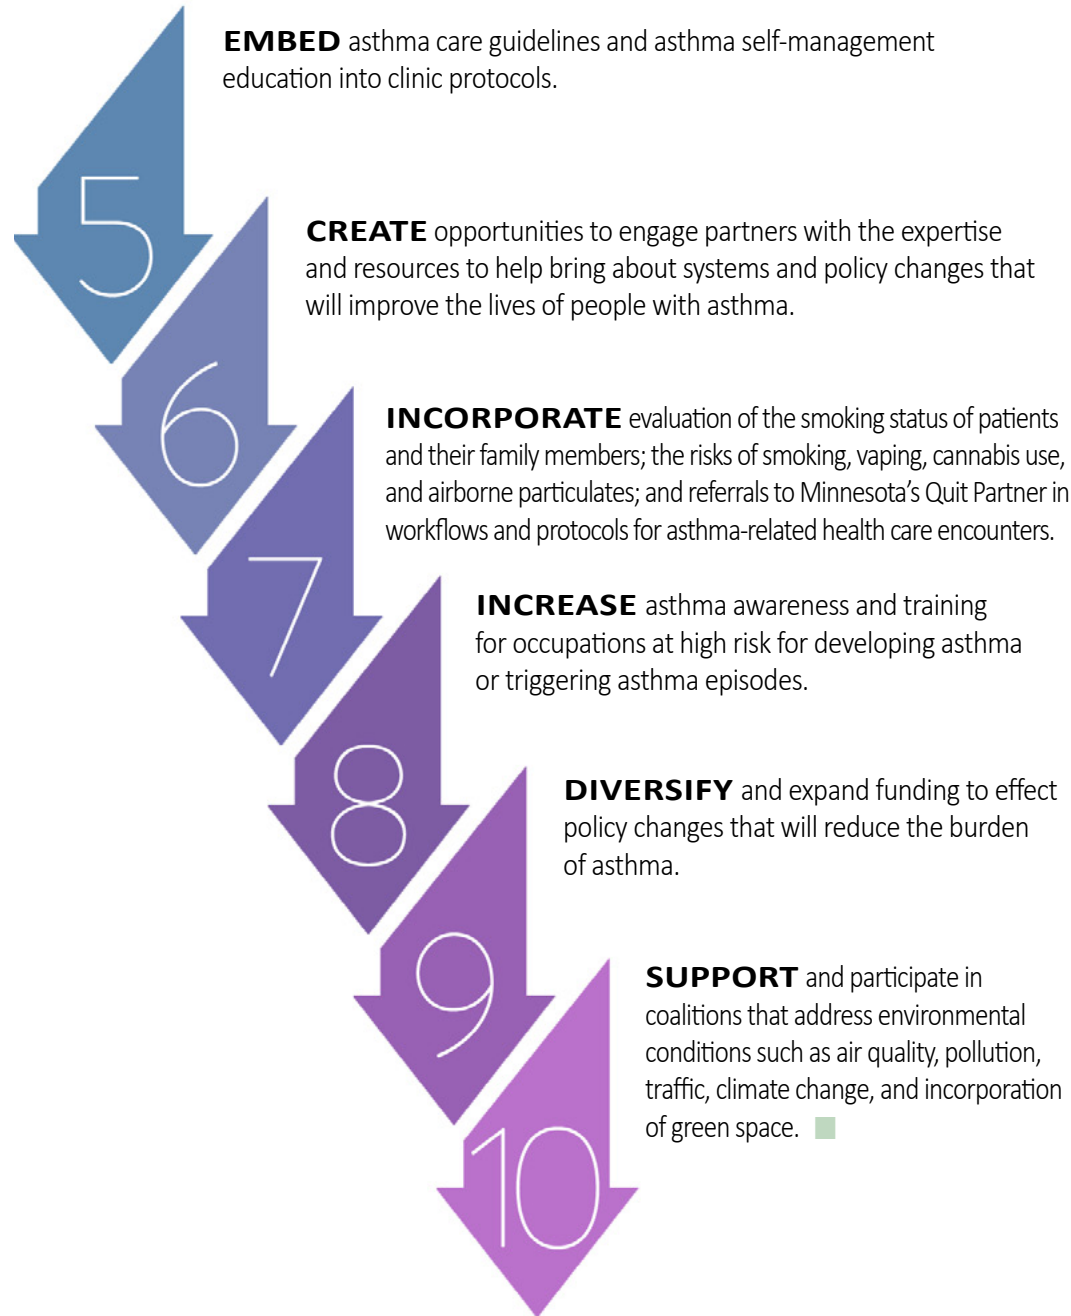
5

EMBED asthma care guidelines and asthma self-management education into clinic protocols.

6

CREATE opportunities to engage partners with the expertise and resources to help bring about systems and policy changes that will improve the lives of people with asthma.

7

INCORPORATE evaluation of the smoking status of patients and their family members; the risks of smoking, vaping, cannabis use, and airborne particulates; and referrals to Minnesota's Quit Partner in workflows and protocols for asthma-related health care encounters.

8

INCREASE asthma awareness and training for occupations at high risk for developing asthma or triggering asthma episodes.

9

DIVERSIFY and expand funding to effect policy changes that will reduce the burden of asthma.

10

SUPPORT and participate in coalitions that address environmental conditions such as air quality, pollution, traffic, climate change, and incorporation of green space.